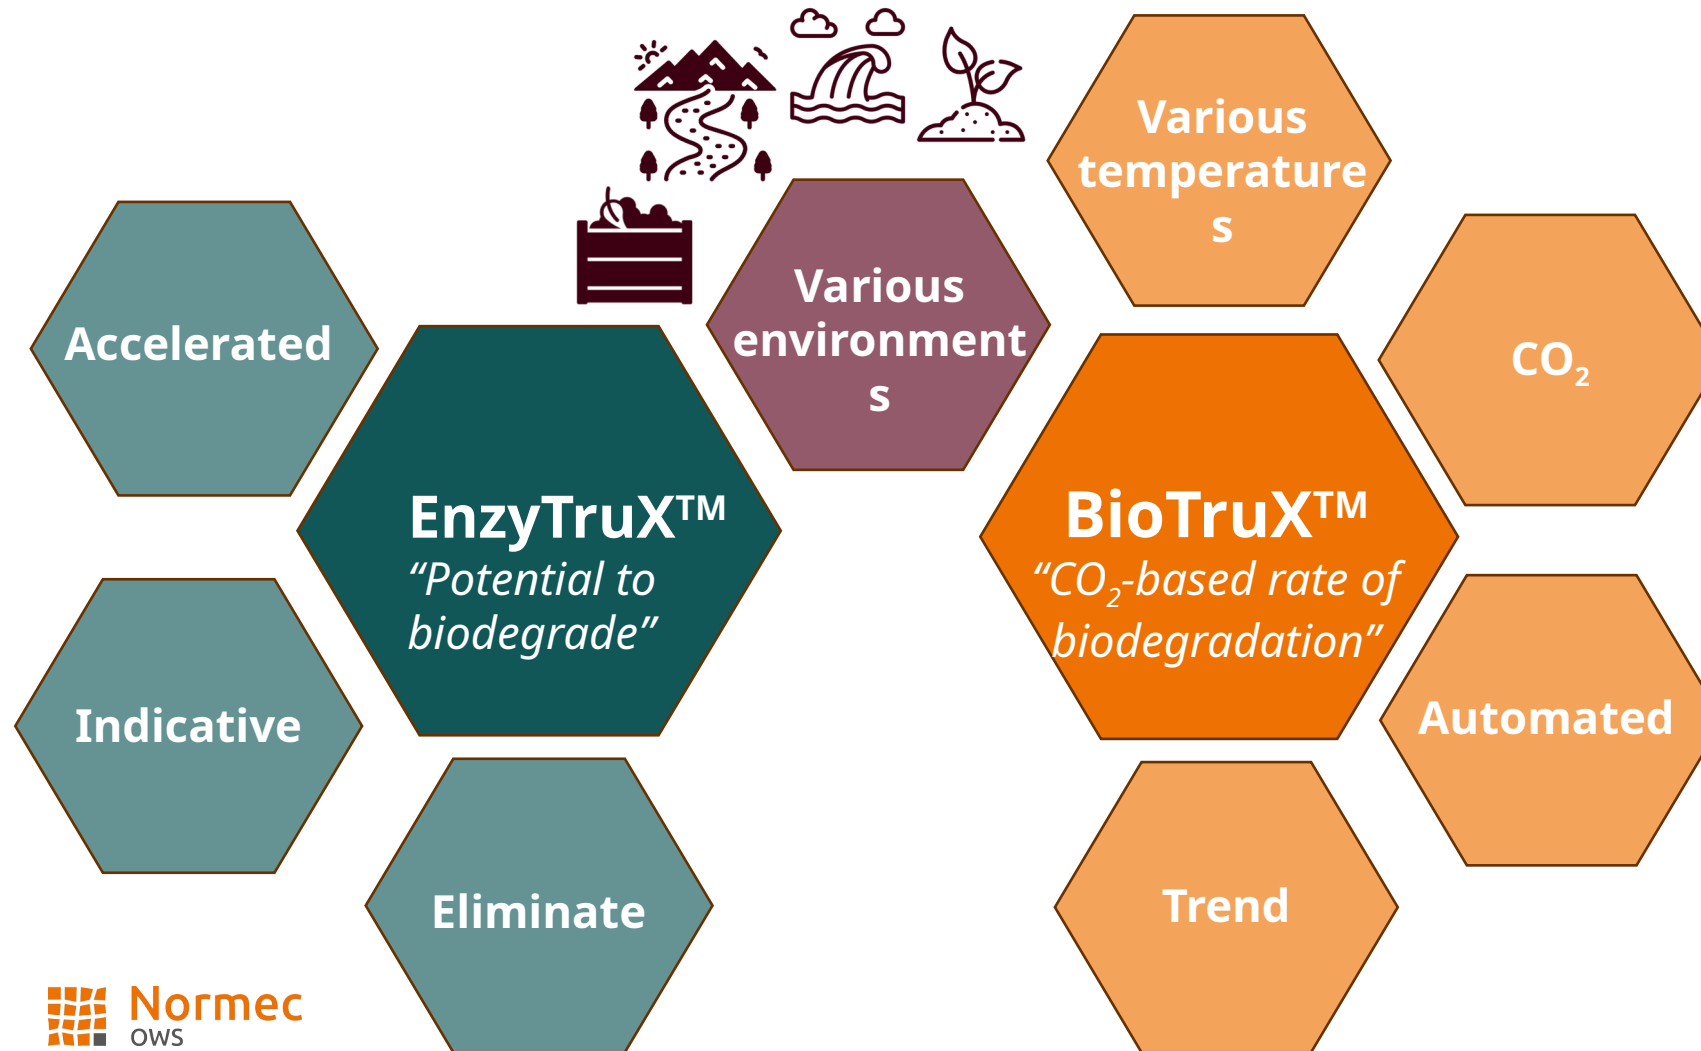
Various temperatures

Accelerated

Various environments

$CO_2$

EnzyTruX™
"Potential to biodegrade"

BioTruX™
"$CO_2$-based rate of biodegradation"

Indicative

Automated

Eliminate

Trend

Normec
OWS